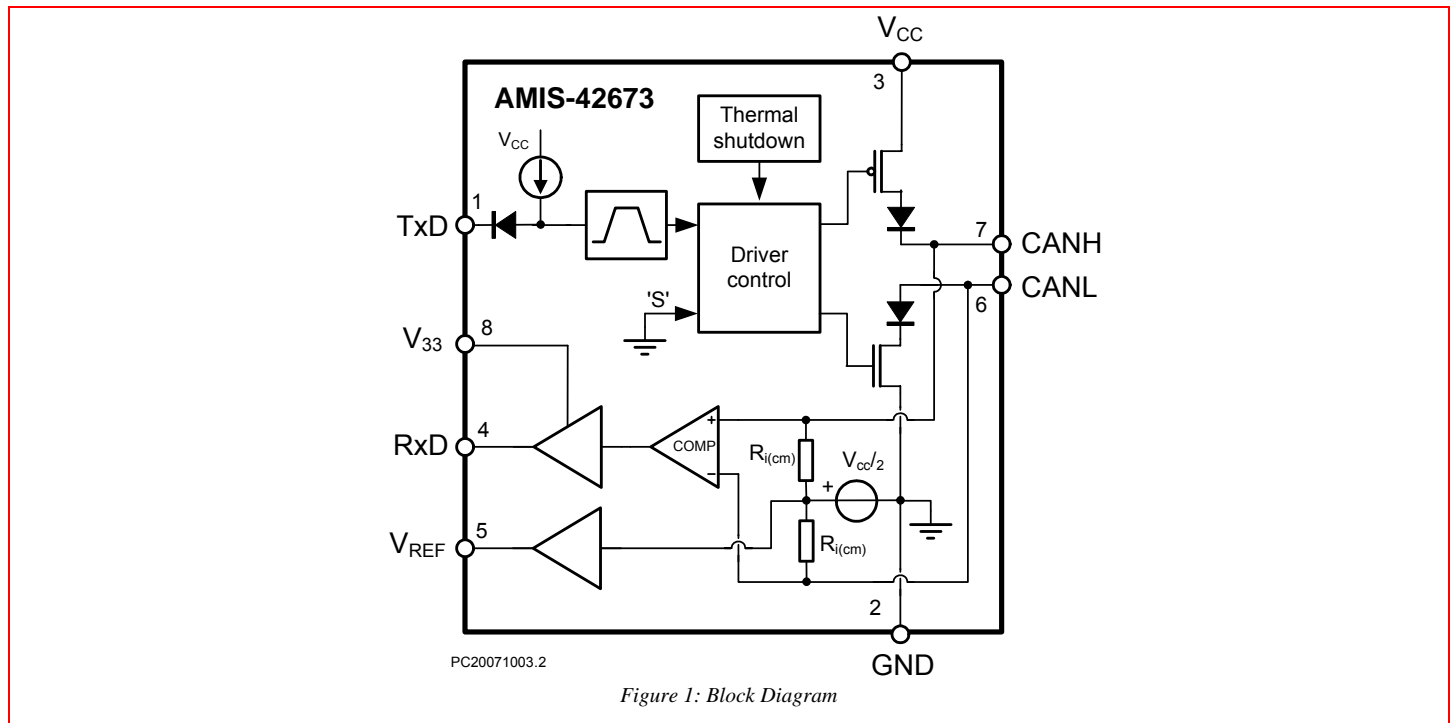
$V_{CC}$

3

AMIS-42673

Thermal shutdown

$V_{CC}$

1

TxD

Driver control

7

CANH

CANL

'S'

6

$V_{33}$

8

RxD

4

COMP

+

−

$R_{i(cm)}$

$V_{cc}/2$

+

$V_{REF}$

5

$R_{i(cm)}$

2

GND

PC20071003.2

Figure 1: Block Diagram